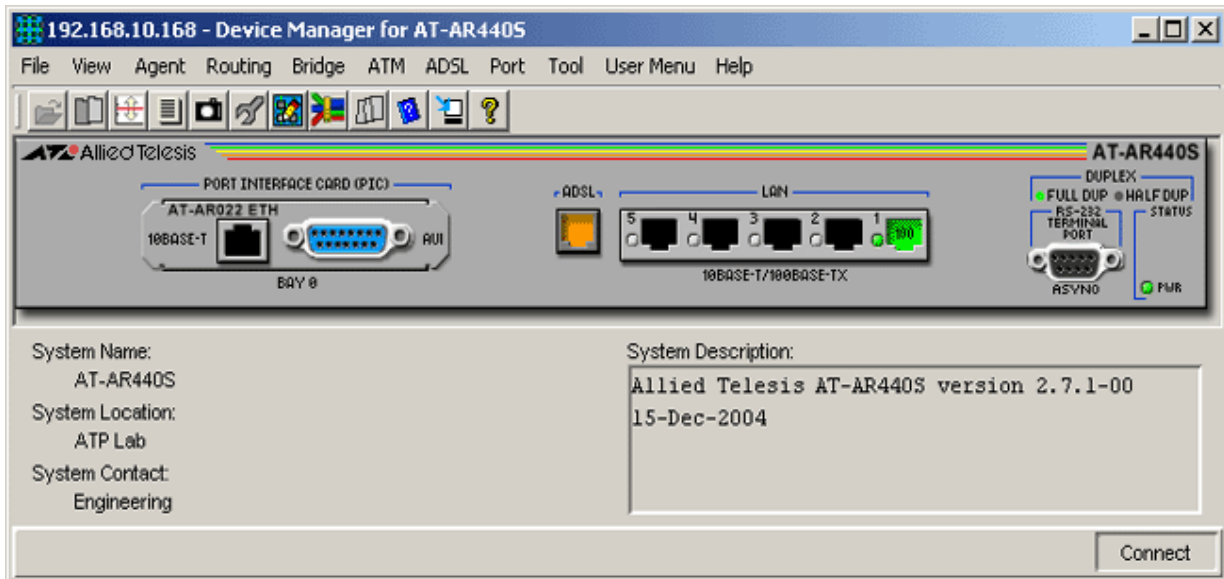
192.168.10.168 - Device Manager for AT-AR440S

File View Agent Routing Bridge ATM ADSL Port Tool User Menu Help

Allied Telesis

AT-AR440S

PORT INTERFACE CARD (PIC)

AT-AR022 ETH

10BASE-T

AUI

BAY 0

ADSL

LAN

5 4 3 2 1

100

10BASE-T/100BASE-TX

DUPLEX

FULL DUP HALF DUP

RS-232 TERMINAL PORT

STATUS

ASYN0

PWR

System Name:
AT-AR440S
System Location:
ATP Lab
System Contact:
Engineering

System Description:
Allied Telesis AT-AR440S version 2.7.1-00 15-Dec-2004

Connect